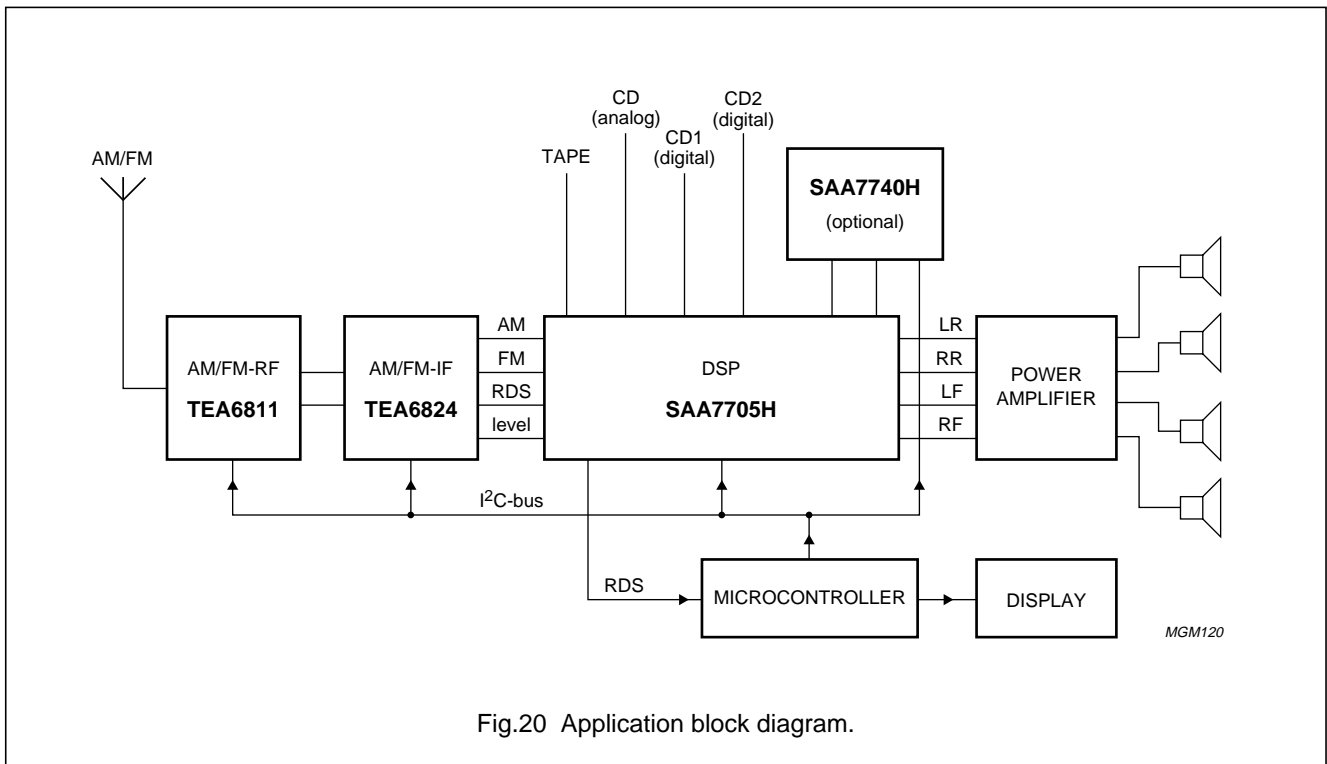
AM/FM

TAPE

CD
(analog)

CD1
(digital)

CD2
(digital)

SAA7740H
(optional)

AM/FM-RF
TEA6811

AM/FM-IF
TEA6824

AM
FM
RDS
level

DSP
SAA7705H

LR
RR
LF
RF

POWER
AMPLIFIER

$I^2C$-bus

RDS

MICROCONTROLLER

DISPLAY

MGM120

Fig.20 Application block diagram.